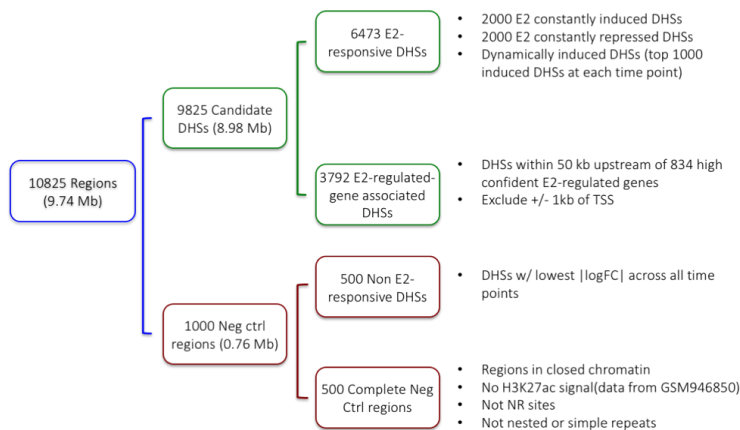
10825 Regions (9.74 Mb)

9825 Candidate DHSs (8.98 Mb)

6473 E2-responsive DHSs

- 2000 E2 constantly induced DHSs
- 2000 E2 constantly repressed DHSs
- Dynamically induced DHSs (top 1000 induced DHSs at each time point)

3792 E2-regulated-gene associated DHSs

- DHSs within 50 kb upstream of 834 high confident E2-regulated genes
- Exclude +/- 1kb of TSS

1000 Neg ctrl regions (0.76 Mb)

500 Non E2-responsive DHSs

- DHSs w/ lowest |logFC| across all time points

500 Complete Neg Ctrl regions

- Regions in closed chromatin
- No H3K27ac signal(data from GSM946850)
- Not NR sites
- Not nested or simple repeats